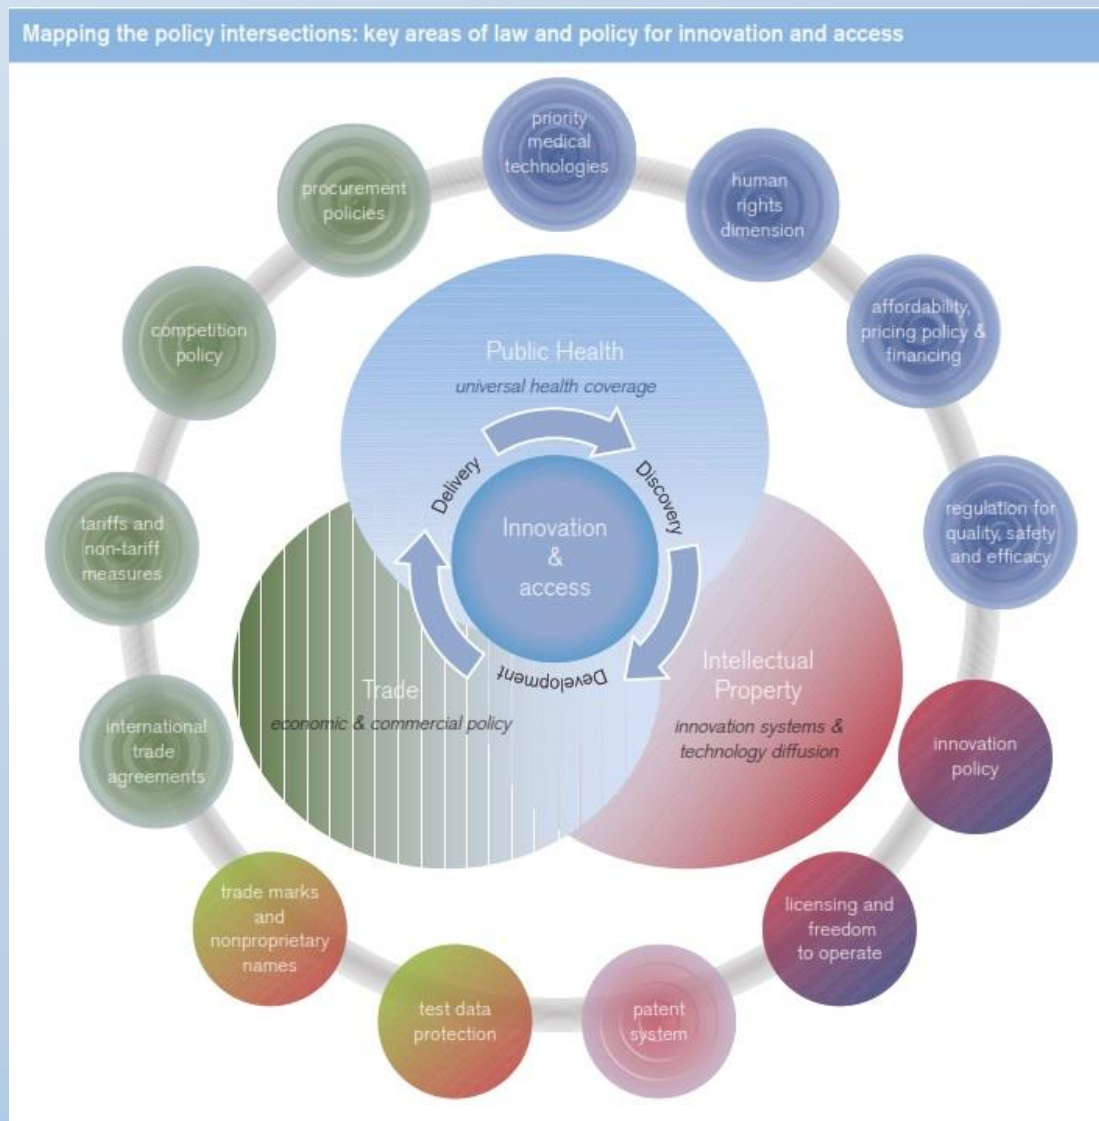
Mapping the policy intersections: key areas of law and policy for innovation and access

priority medical technologies

human rights dimension

affordability, pricing policy & financing

regulation for quality, safety and efficacy

innovation policy

licensing and freedom to operate

patent system

test data protection

trade marks and nonproprietary names

international trade agreements

tariffs and non-tariff measures

competition policy

procurement policies

Public Health
universal health coverage

Delivery

Discovery

Innovation & access

Development

Trade
economic & commercial policy

Intellectual Property
innovation systems & technology diffusion